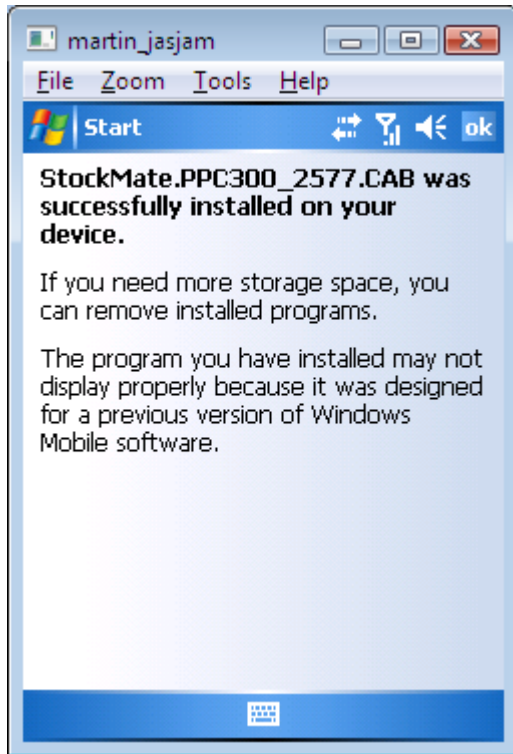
martin_jasjam

File Zoom Tools Help

Start ok

StockMate.PPC300_2577.CAB was successfully installed on your device.

If you need more storage space, you can remove installed programs.

The program you have installed may not display properly because it was designed for a previous version of Windows Mobile software.